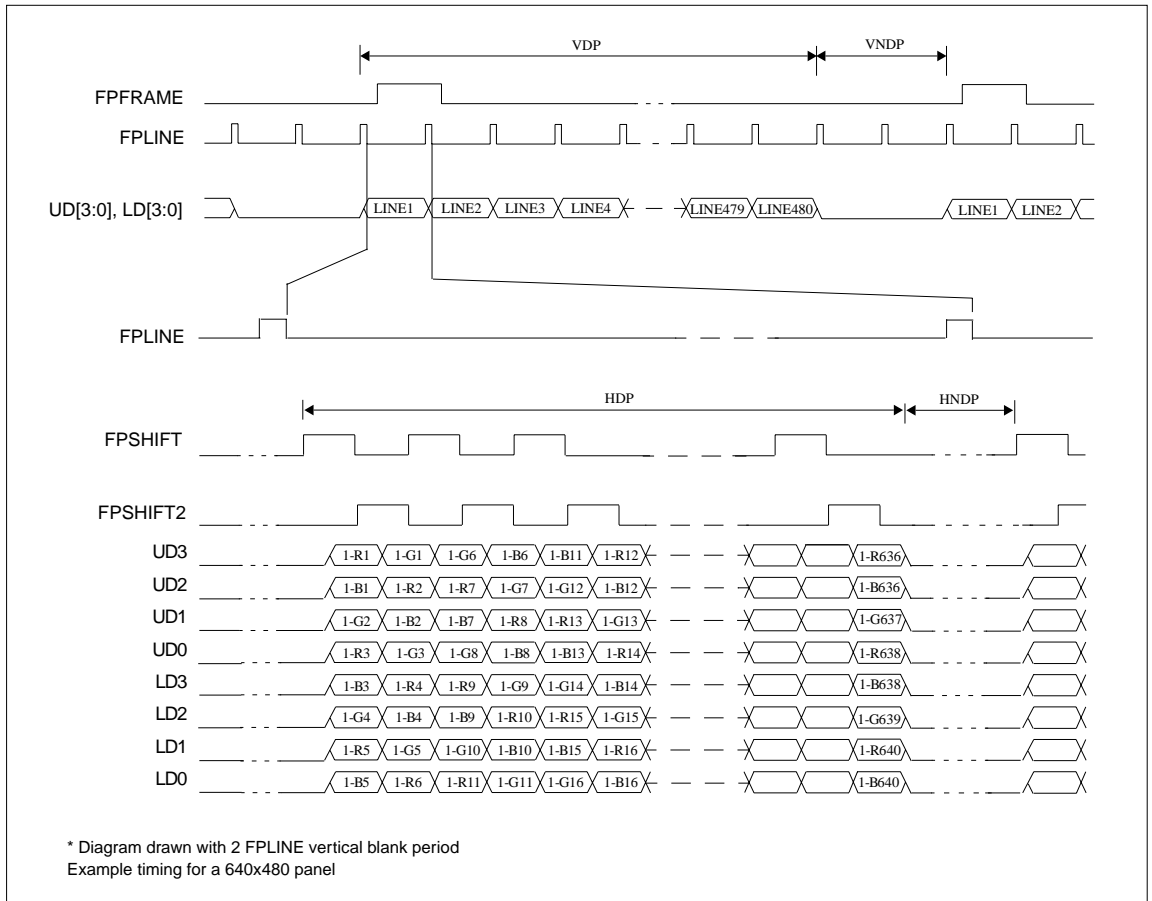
VDP
VNDP
FPFRAME
FPLINE
UD[3:0], LD[3:0]
LINE1 LINE2 LINE3 LINE4 LINE479 LINE480 LINE1 LINE2
FPLINE
HDP
HNDP
FPSHIFT
FPSHIFT2
UD3 1-R1 1-G1 1-G6 1-B6 1-B11 1-R12 1-R636
UD2 1-B1 1-R2 1-R7 1-G7 1-G12 1-B12 1-B636
UD1 1-G2 1-B2 1-B7 1-R8 1-R13 1-G13 1-G637
UD0 1-R3 1-G3 1-G8 1-B8 1-B13 1-R14 1-R638
LD3 1-B3 1-R4 1-R9 1-G9 1-G14 1-B14 1-B638
LD2 1-G4 1-B4 1-B9 1-R10 1-R15 1-G15 1-G639
LD1 1-R5 1-G5 1-G10 1-B10 1-B15 1-R16 1-R640
LD0 1-B5 1-R6 1-R11 1-G11 1-G16 1-B16 1-B640

* Diagram drawn with 2 FPLINE vertical blank period
Example timing for a 640x480 panel